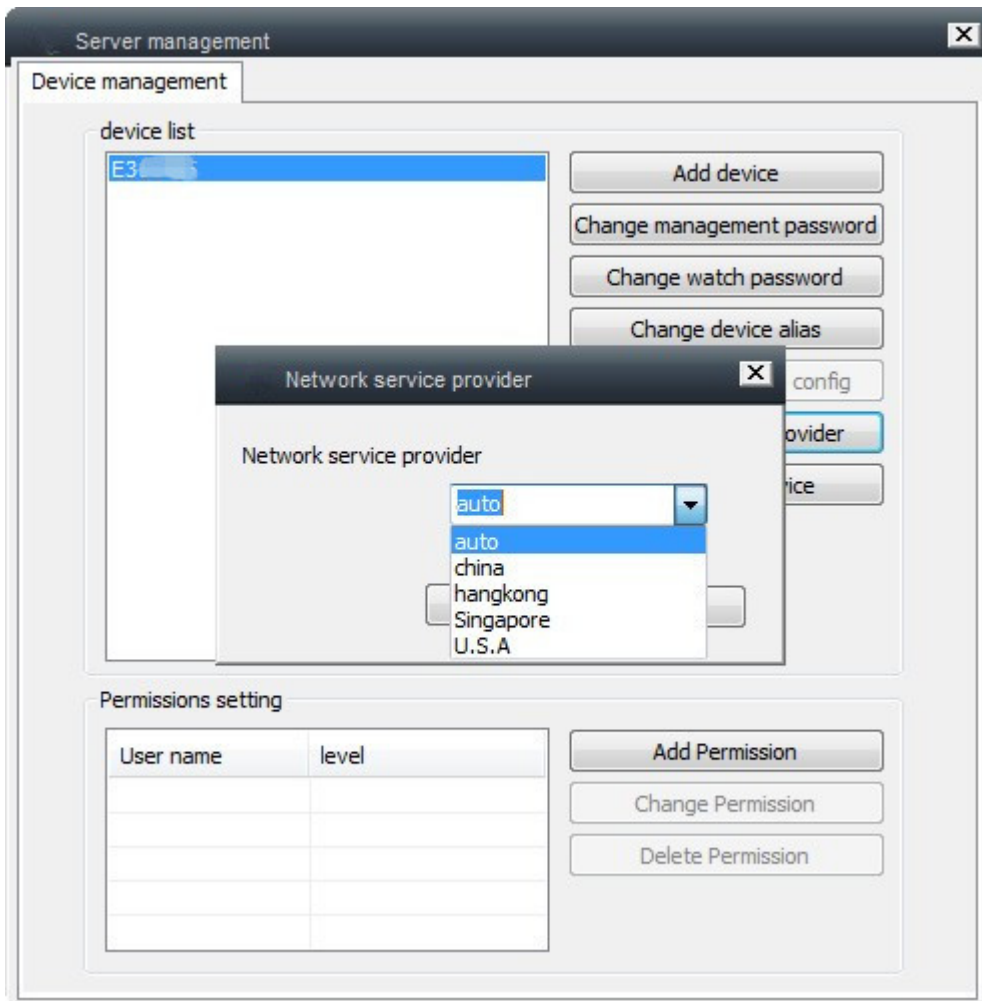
Server management
Device management
device list
E3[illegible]
Add device
Change management password
Change watch password
Change device alias
config
ovider
ice
Network service provider
Network service provider
auto
auto
china
hangkong
Singapore
U.S.A
Permissions setting
| User name | level |
|---|---|
| | |
| | |
| | |
| | |
| | |
Add Permission
Change Permission
Delete Permission